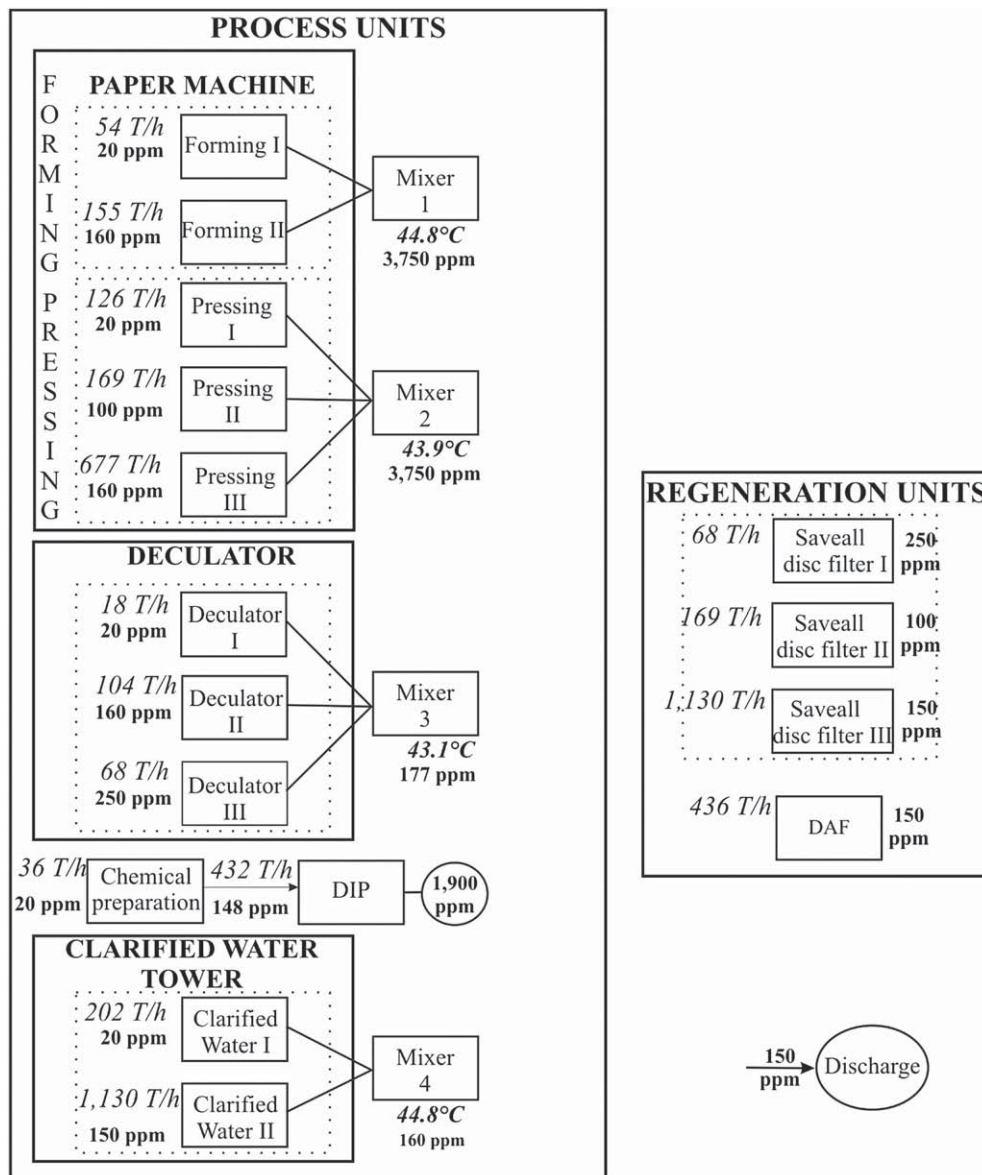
PROCESS UNITS

PAPER MACHINE

FORMING

PRESSING

54 T/h
20 ppm
Forming I

155 T/h
160 ppm
Forming II

Mixer 1
44.8°C
3,750 ppm

126 T/h
20 ppm
Pressing I

169 T/h
100 ppm
Pressing II

677 T/h
160 ppm
Pressing III

Mixer 2
43.9°C
3,750 ppm

DECULATOR

18 T/h
20 ppm
Deculator I

104 T/h
160 ppm
Deculator II

68 T/h
250 ppm
Deculator III

Mixer 3
43.1°C
177 ppm

36 T/h
20 ppm
Chemical preparation
432 T/h
148 ppm
DIP
1,900 ppm

CLARIFIED WATER TOWER

202 T/h
20 ppm
Clarified Water I

1,130 T/h
150 ppm
Clarified Water II

Mixer 4
44.8°C
160 ppm

REGENERATION UNITS

68 T/h
Saveall disc filter I
250 ppm

169 T/h
Saveall disc filter II
100 ppm

1,130 T/h
Saveall disc filter III
150 ppm

436 T/h
DAF
150 ppm

150 ppm
Discharge